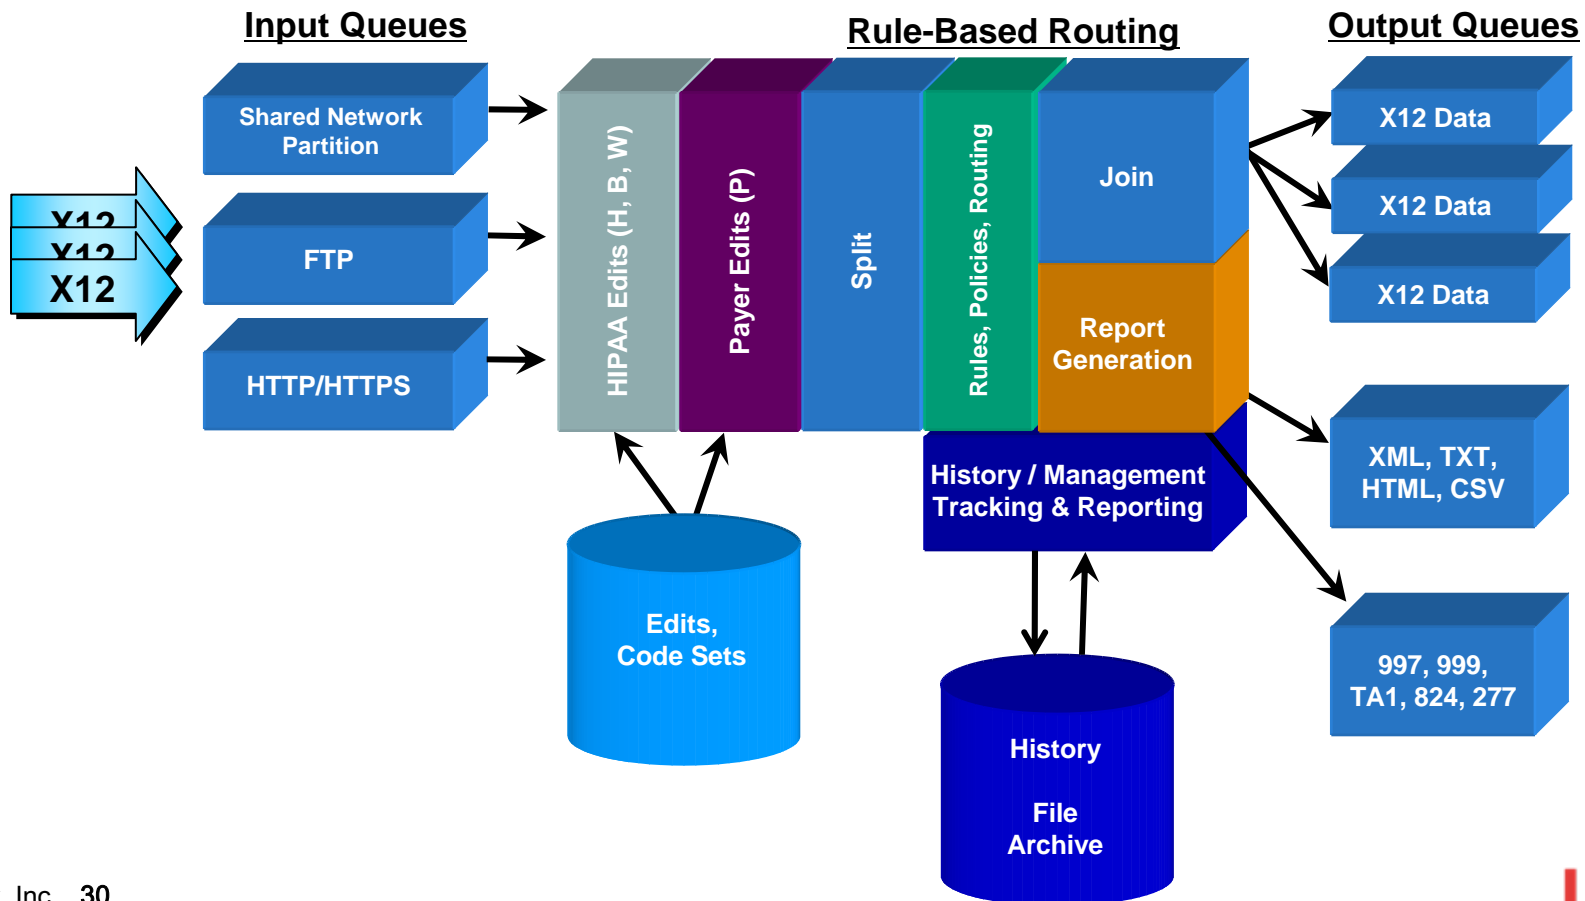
Input Queues

Rule-Based Routing

Output Queues

Shared Network Partition

FTP

HTTP/HTTPS

X12
X12
X12

HIPAA Edits (H, B, W)

Payer Edits (P)

Split

Rules, Policies, Routing

Join

Report Generation

History / Management Tracking & Reporting

X12 Data

X12 Data

X12 Data

XML, TXT, HTML, CSV

997, 999, TA1, 824, 277

Edits, Code Sets

History

File Archive

Inc. 30